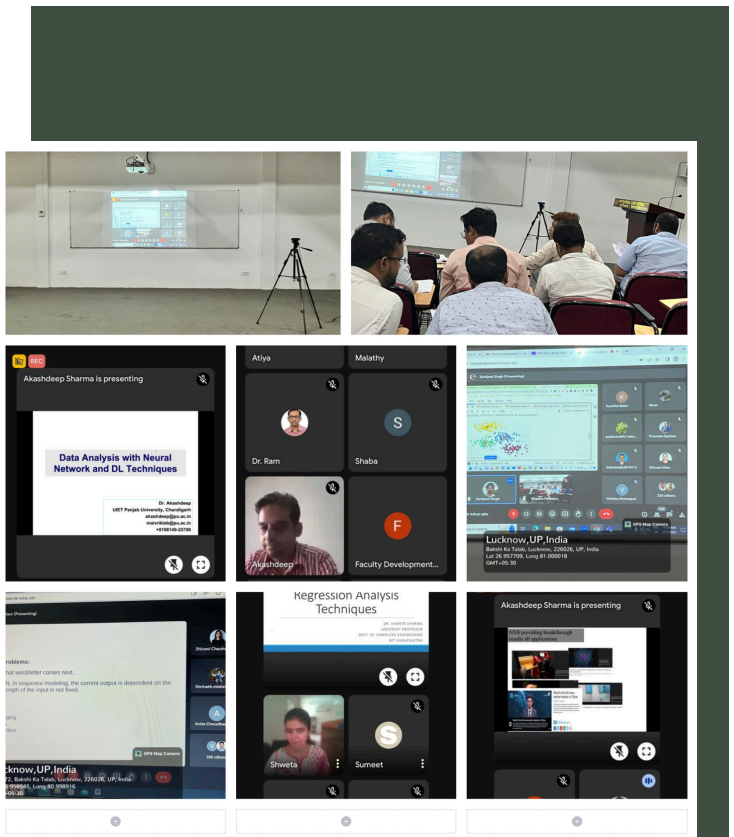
REC

Akashdeep Sharma is presenting

Data Analysis with Neural Network and DL Techniques

Dr. Akashdeep
UIET Panjab University, Chandigarh
akashdeep@pu.ac.in
matrixlab@pu.ac.in
+9198149-25790

Atiya

Malathy

Dr. Ram

S

Shaba

Akashdeep

F

Faculty Development...

Sandeep Singh (Presenting)

GPS Map Camera

Lucknow,UP,India
Bakshi Ka Talab, Lucknow, 226026, UP, India
Lat 26.957709, Long 81.000018
GMT+05:30

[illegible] (Presenting)

roblems:

hat word/letter comes next.

s, in sequence modeling, the current output is dependent on the
ength of the input is not fixed.

GPS Map Camera

cknow,UP,India
72, Bakshi Ka Talab, Lucknow, 226026, UP, India
958545, Long 80.998916
05:30

Regression Analysis Techniques

Shweta

S

Sumeet

Akashdeep Sharma is presenting

NNS providing breakthrough results all applications